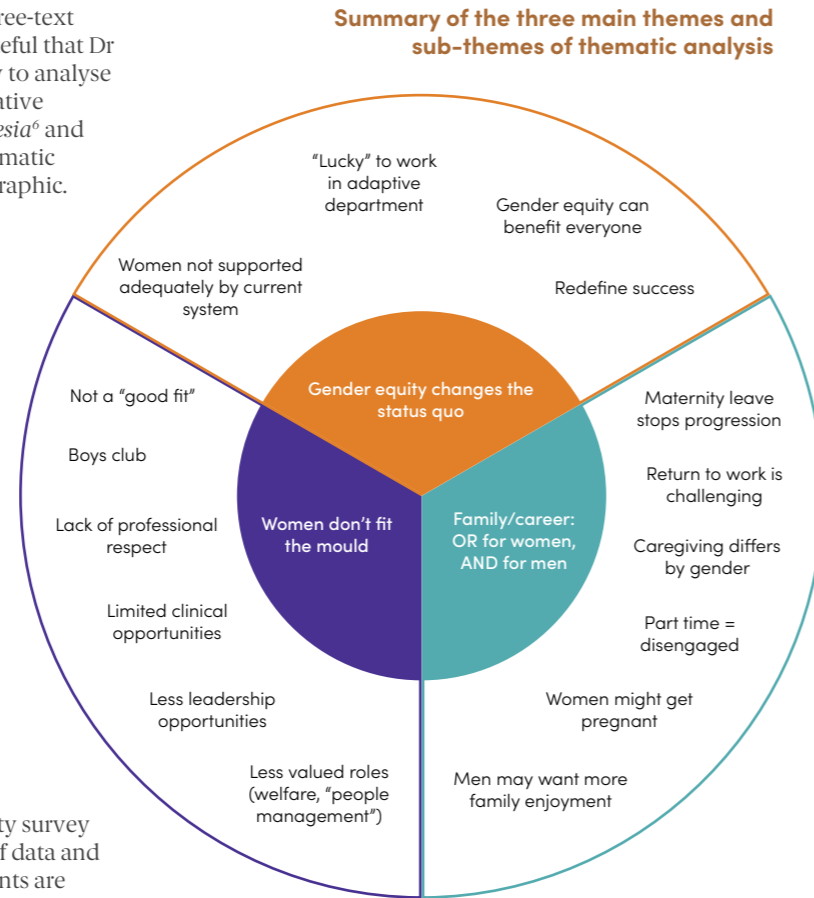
ree-text
eful that Dr
to analyse
ative
esia$^6$ and
matic
raphic.

Summary of the three main themes and sub-themes of thematic analysis

"Lucky" to work in adaptive department

Gender equity can benefit everyone

Women not supported adequately by current system

Redefine success

Gender equity changes the status quo

Not a "good fit"

Boys club

Lack of professional respect

Limited clinical opportunities

Less leadership opportunities

Less valued roles (welfare, "people management")

Women don't fit the mould

Family/career: OR for women, AND for men

Maternity leave stops progression

Return to work is challenging

Caregiving differs by gender

Part time = disengaged

Women might get pregnant

Men may want more family enjoyment

ty survey
f data and
nts are